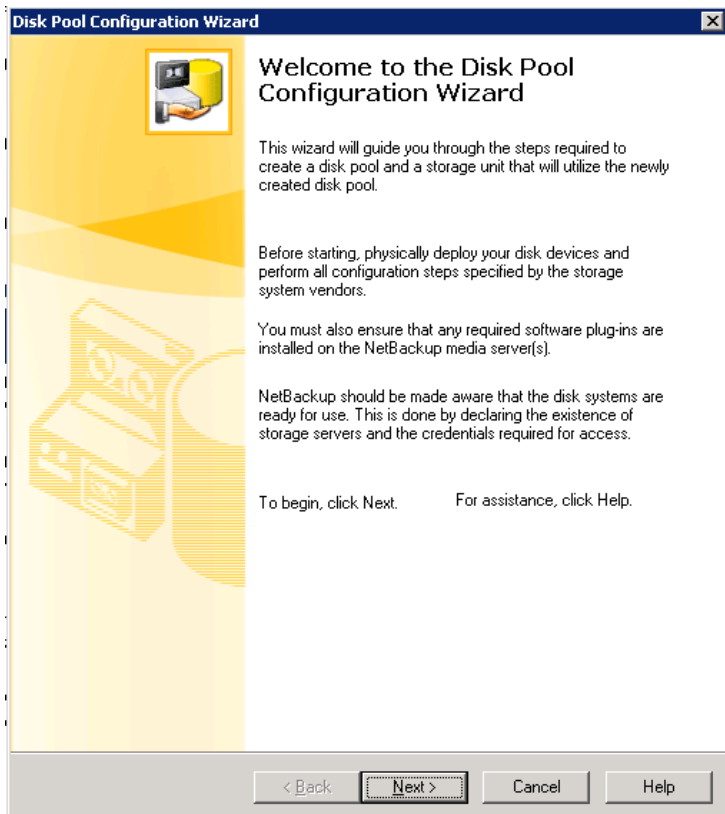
Disk Pool Configuration Wizard

Welcome to the Disk Pool Configuration Wizard

This wizard will guide you through the steps required to create a disk pool and a storage unit that will utilize the newly created disk pool.

Before starting, physically deploy your disk devices and perform all configuration steps specified by the storage system vendors.

You must also ensure that any required software plug-ins are installed on the NetBackup media server(s).

NetBackup should be made aware that the disk systems are ready for use. This is done by declaring the existence of storage servers and the credentials required for access.

To begin, click Next.

For assistance, click Help.

< Back

Next >

Cancel

Help